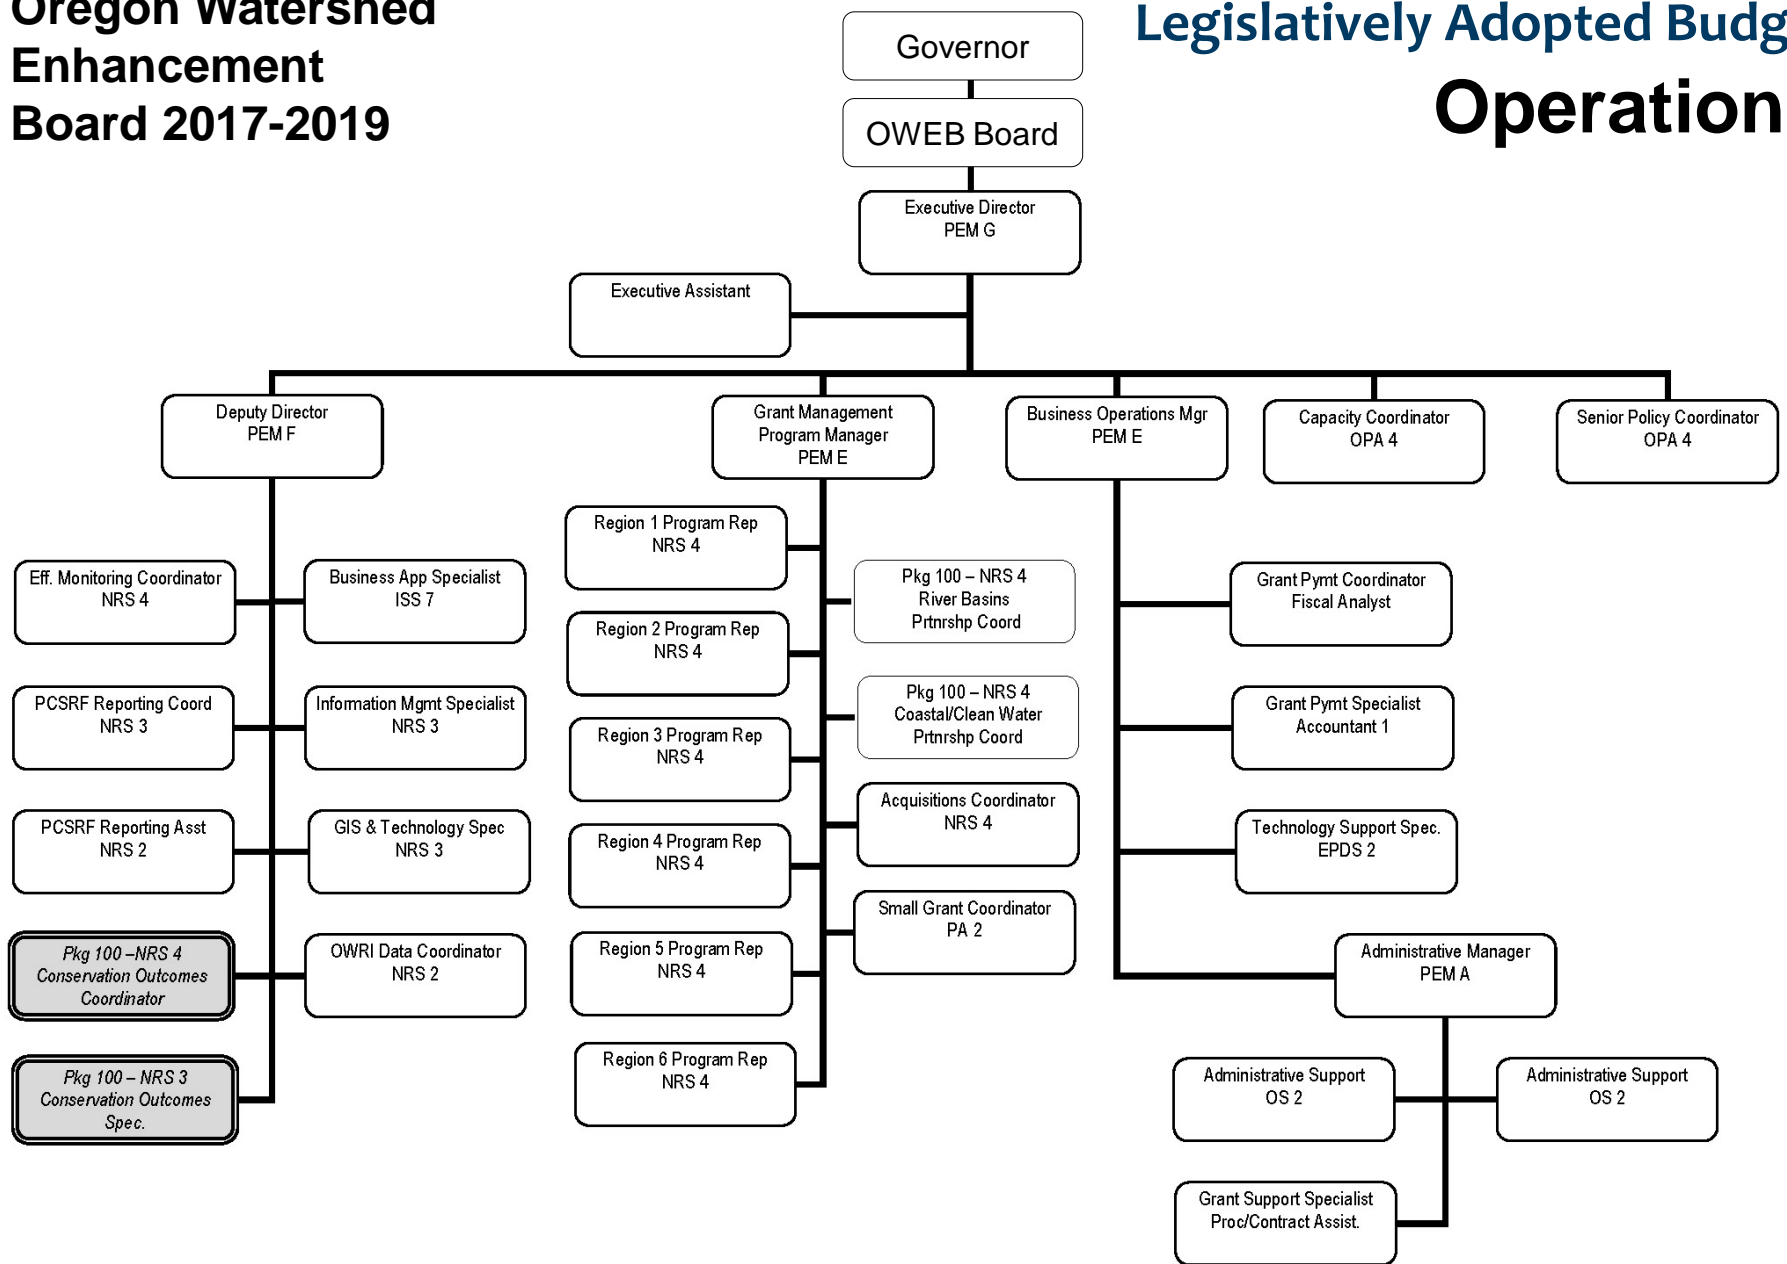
Oregon Watershed Enhancement Board 2017-2019

Legislatively Adopted Budg

Operation

Governor

OWEB Board

Executive Director
PEM G

Executive Assistant

Deputy Director
PEM F

Grant Management Program Manager
PEM E

Business Operations Mgr
PEM E

Capacity Coordinator
OPA 4

Senior Policy Coordinator
OPA 4

Eff. Monitoring Coordinator
NRS 4

Business App Specialist
ISS 7

PCSRF Reporting Coord
NRS 3

Information Mgmt Specialist
NRS 3

PCSRF Reporting Asst
NRS 2

GIS & Technology Spec
NRS 3

Pkg 100 –NRS 4
Conservation Outcomes Coordinator

OWRI Data Coordinator
NRS 2

Pkg 100 – NRS 3
Conservation Outcomes Spec.

Region 1 Program Rep
NRS 4

Region 2 Program Rep
NRS 4

Region 3 Program Rep
NRS 4

Region 4 Program Rep
NRS 4

Region 5 Program Rep
NRS 4

Region 6 Program Rep
NRS 4

Pkg 100 – NRS 4
River Basins
Prtnrshp Coord

Pkg 100 – NRS 4
Coastal/Clean Water
Prtnrshp Coord

Acquisitions Coordinator
NRS 4

Small Grant Coordinator
PA 2

Grant Pymt Coordinator
Fiscal Analyst

Grant Pymt Specialist
Accountant 1

Technology Support Spec.
EPDS 2

Administrative Manager
PEM A

Administrative Support
OS 2

Administrative Support
OS 2

Grant Support Specialist
Proc/Contract Assist.